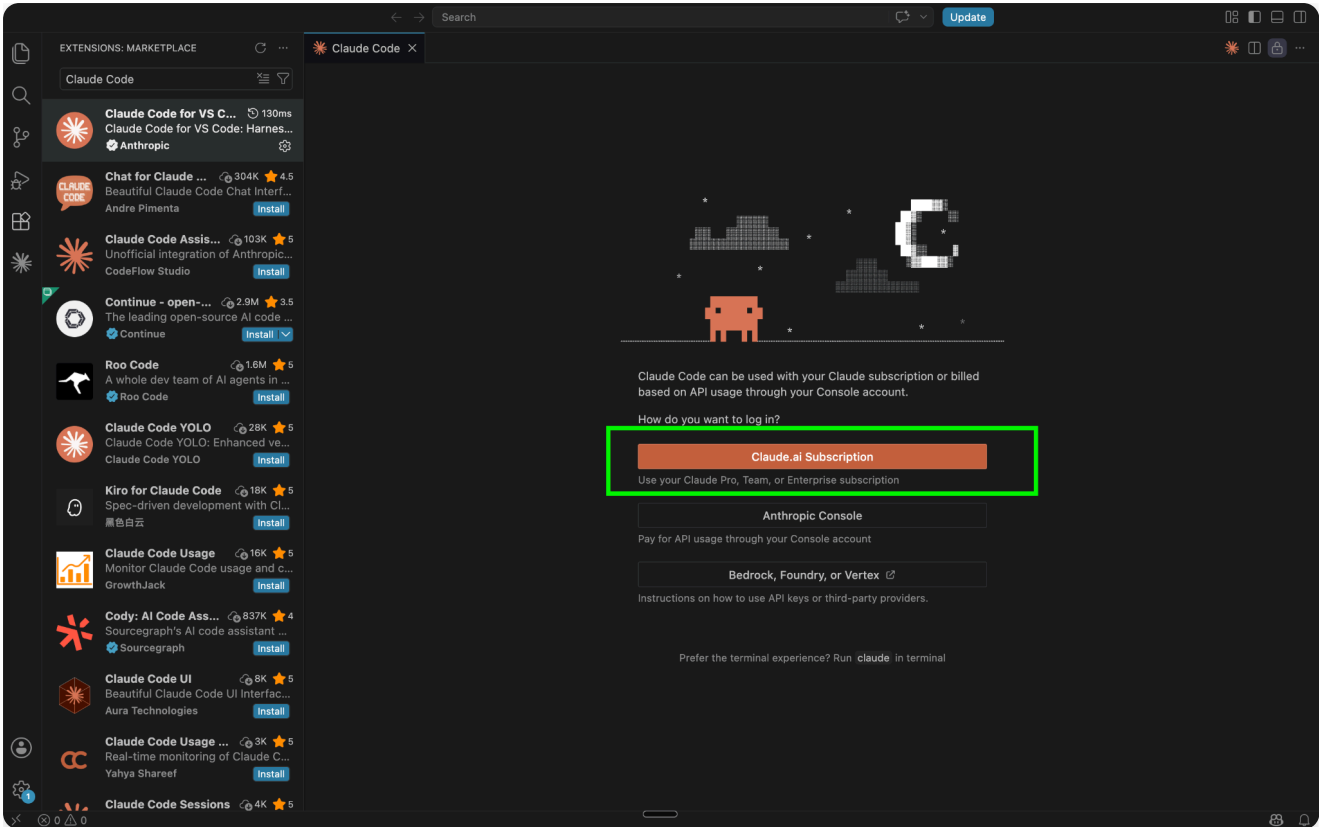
Search
Update

EXTENSIONS: MARKETPLACE
Claude Code

Claude Code for VS C... 130ms
Claude Code for VS Code: Harnes...
Anthropic

Chat for Claude ... 304K 4.5
Beautiful Claude Code Chat Interf...
Andre Pimenta Install

Claude Code Assis... 103K 5
Unofficial integration of Anthropic...
CodeFlow Studio Install

Continue - open-... 2.9M 3.5
The leading open-source AI code ...
Continue Install

Roo Code 1.6M 5
A whole dev team of AI agents in ...
Roo Code Install

Claude Code YOLO 28K 5
Claude Code YOLO: Enhanced ve...
Claude Code YOLO Install

Kiro for Claude Code 18K 5
Spec-driven development with Cl...
黑色白云 Install

Claude Code Usage 16K 5
Monitor Claude Code usage and c...
GrowthJack Install

Cody: AI Code Ass... 837K 4
Sourcegraph's AI code assistant ...
Sourcegraph Install

Claude Code UI 8K 5
Beautiful Claude Code UI Interfac...
Aura Technologies Install

Claude Code Usage ... 3K 5
Real-time monitoring of Claude C...
Yahya Shareef Install

Claude Code Sessions 4K 5

Claude Code

Claude Code can be used with your Claude subscription or billed based on API usage through your Console account.

How do you want to log in?

Claude.ai Subscription
Use your Claude Pro, Team, or Enterprise subscription

Anthropic Console
Pay for API usage through your Console account

Bedrock, Foundry, or Vertex
Instructions on how to use API keys or third-party providers.

Prefer the terminal experience? Run claude in terminal

0 0